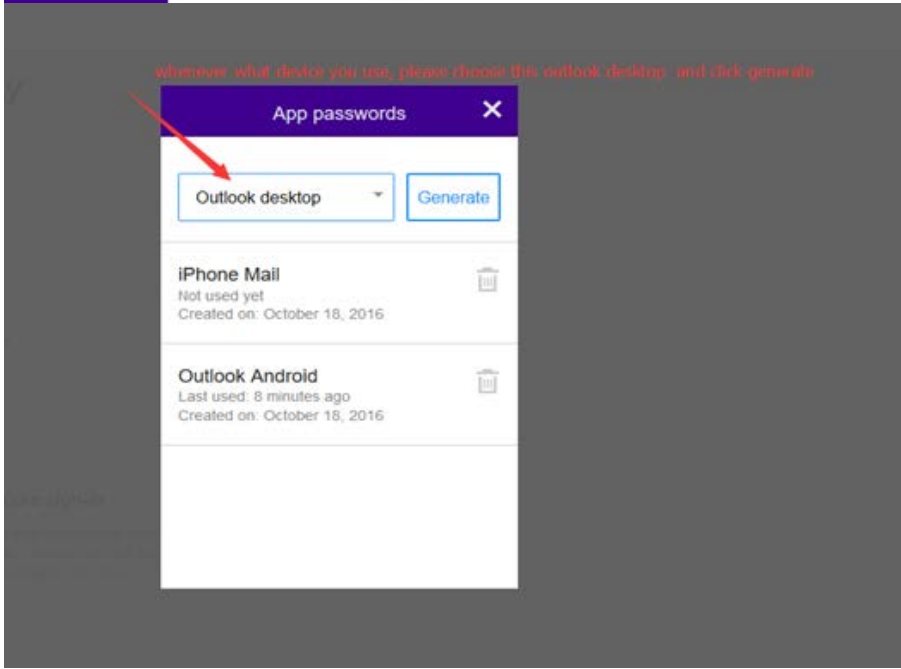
whenever what device you use, please choose this outlook desktop and click generate

App passwords

Outlook desktop

Generate

iPhone Mail
Not used yet
Created on: October 18, 2016

Outlook Android
Last used: 8 minutes ago
Created on: October 18, 2016